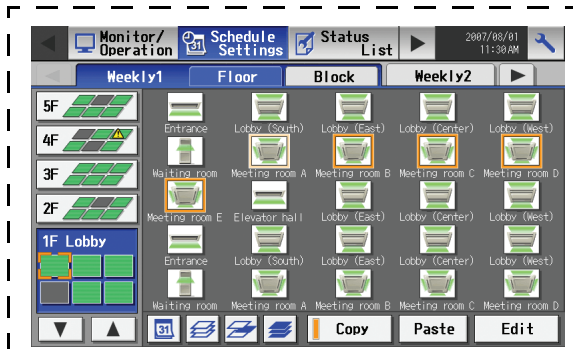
Monitor/ Operation
Schedule Settings
Status List
2007/08/01 11:30AM

Weekly1
Floor
Block
Weekly2

5F
4F
3F
2F
1F Lobby

Entrance
Lobby (South)
Lobby (East)
Lobby (Center)
Lobby (West)
Waiting room
Meeting room A
Meeting room B
Meeting room C
Meeting room D
Meeting room E
Elevator hall
Lobby (East)
Lobby (Center)
Lobby (West)
Entrance
Lobby (South)
Lobby (East)
Lobby (Center)
Lobby (West)
Waiting room
Meeting room A
Meeting room B
Meeting room C
Meeting room D

31
Copy
Paste
Edit